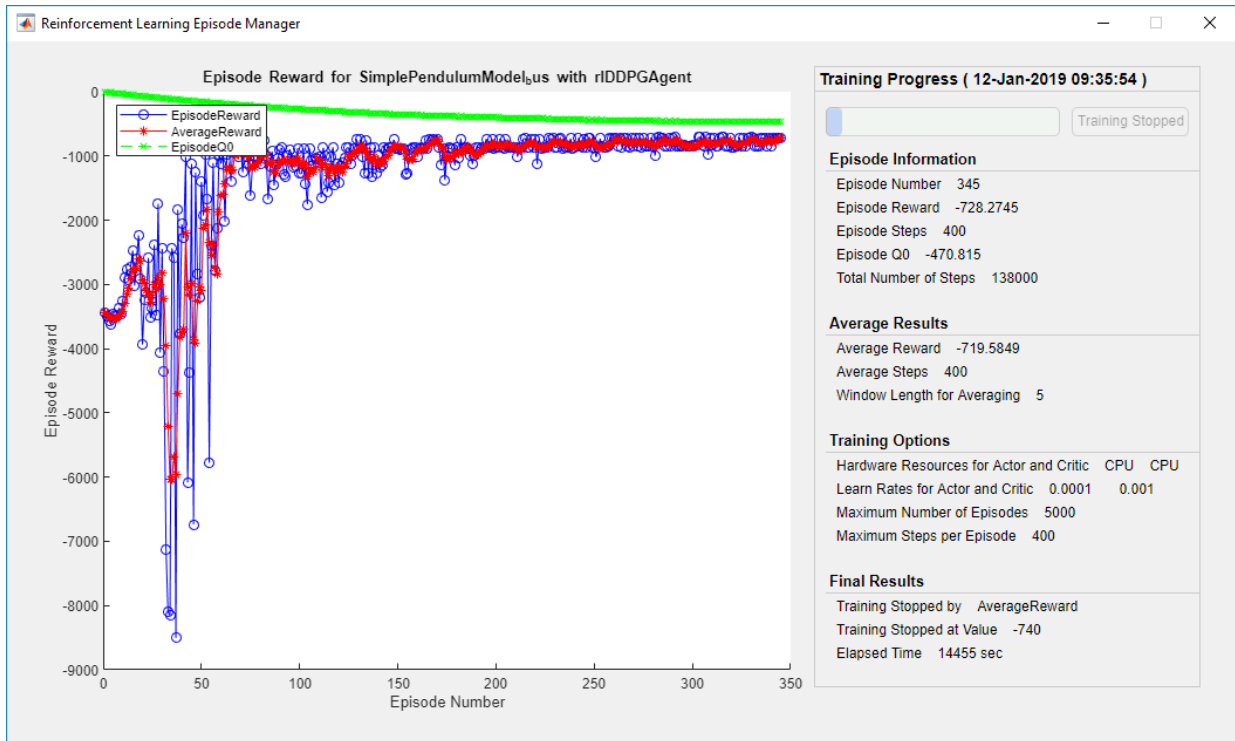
Reinforcement Learning Episode Manager

Episode Reward for SimplePendulumModel$_b$us with rlDDPGAgent

EpisodeReward
AverageReward
EpisodeQ0

Episode Reward

0
-1000
-2000
-3000
-4000
-5000
-6000
-7000
-8000
-9000

0 50 100 150 200 250 300 350

Episode Number

Training Progress ( 12-Jan-2019 09:35:54 )

Training Stopped

Episode Information
Episode Number 345
Episode Reward -728.2745
Episode Steps 400
Episode Q0 -470.815
Total Number of Steps 138000

Average Results
Average Reward -719.5849
Average Steps 400
Window Length for Averaging 5

Training Options
Hardware Resources for Actor and Critic CPU CPU
Learn Rates for Actor and Critic 0.0001 0.001
Maximum Number of Episodes 5000
Maximum Steps per Episode 400

Final Results
Training Stopped by AverageReward
Training Stopped at Value -740
Elapsed Time 14455 sec